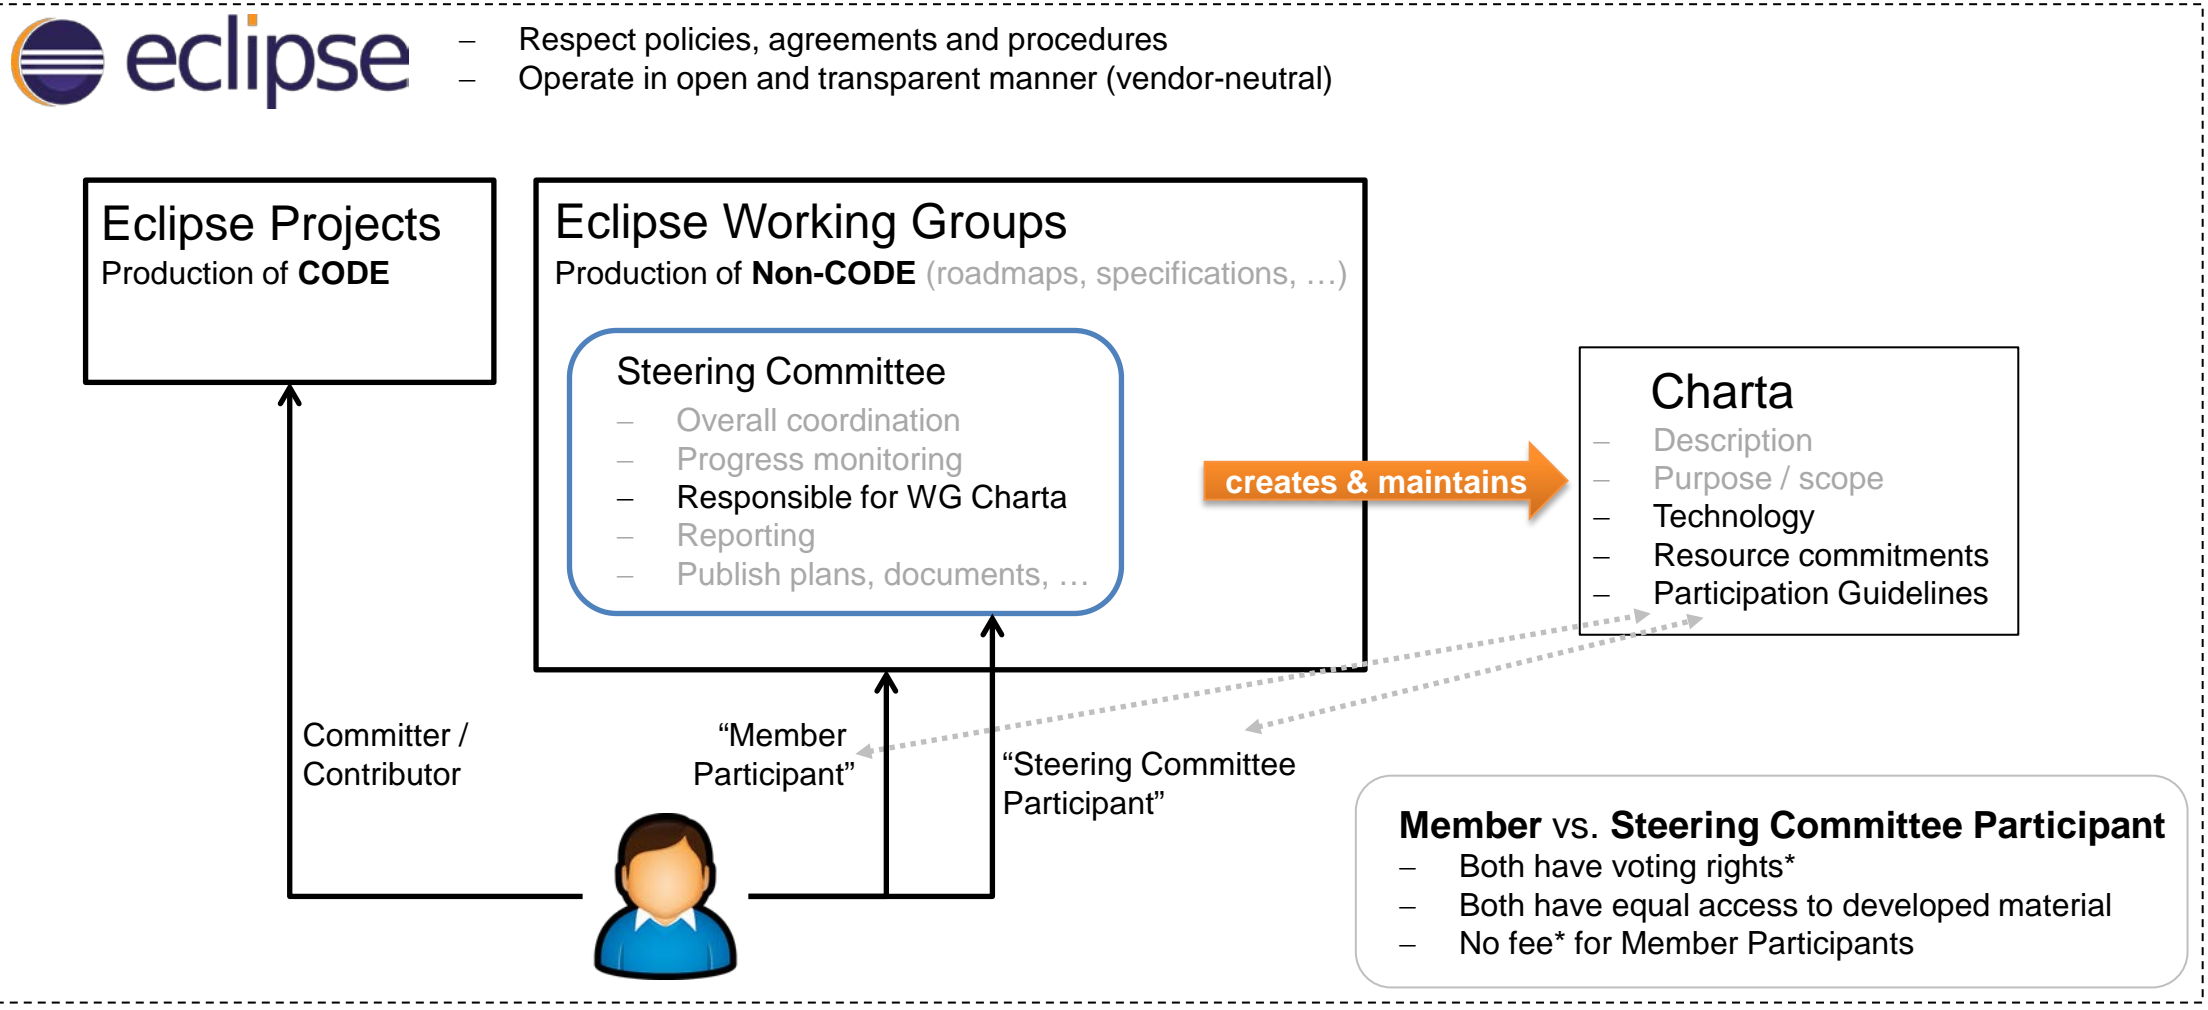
eclipse

– Respect policies, agreements and procedures
– Operate in open and transparent manner (vendor-neutral)

Eclipse Projects
Production of **CODE**

Eclipse Working Groups
Production of **Non-CODE** (roadmaps, specifications, …)

Steering Committee
– Overall coordination
– Progress monitoring
– Responsible for WG Charta
– Reporting
– Publish plans, documents, …

creates & maintains

Charta
– Description
– Purpose / scope
– Technology
– Resource commitments
– Participation Guidelines

Committer / Contributor

“Member Participant”

“Steering Committee Participant”

**Member** vs. **Steering Committee Participant**
– Both have voting rights*
– Both have equal access to developed material
– No fee* for Member Participants